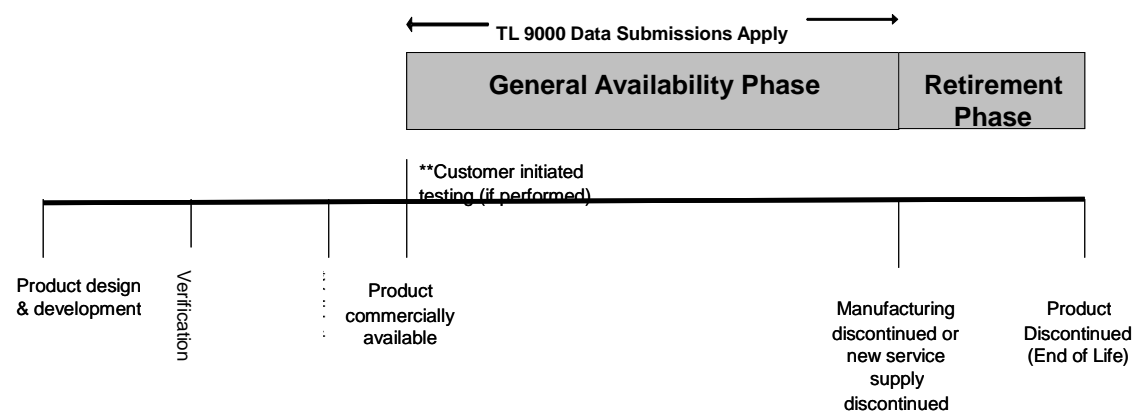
TL 9000 Data Submissions Apply

General Availability Phase

Retirement Phase

**Customer initiated testing (if performed)

Product design & development

Verification

Product commercially available

Manufacturing discontinued or new service supply discontinued

Product Discontinued (End of Life)